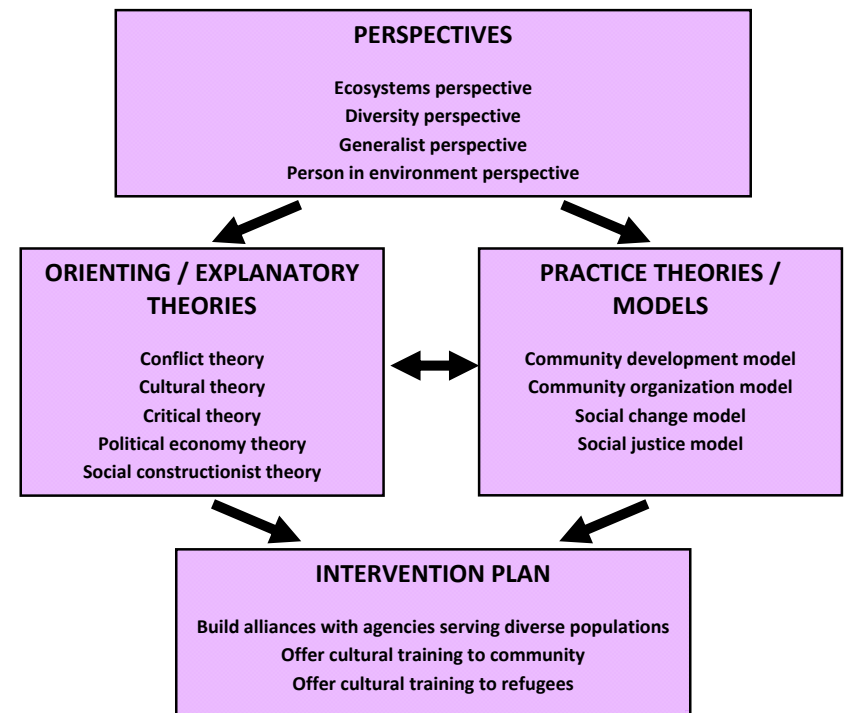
PERSPECTIVES

Ecosystems perspective
Diversity perspective
Generalist perspective
Person in environment perspective

ORIENTING / EXPLANATORY THEORIES

Conflict theory
Cultural theory
Critical theory
Political economy theory
Social constructionist theory

PRACTICE THEORIES / MODELS

Community development model
Community organization model
Social change model
Social justice model

INTERVENTION PLAN

Build alliances with agencies serving diverse populations
Offer cultural training to community
Offer cultural training to refugees